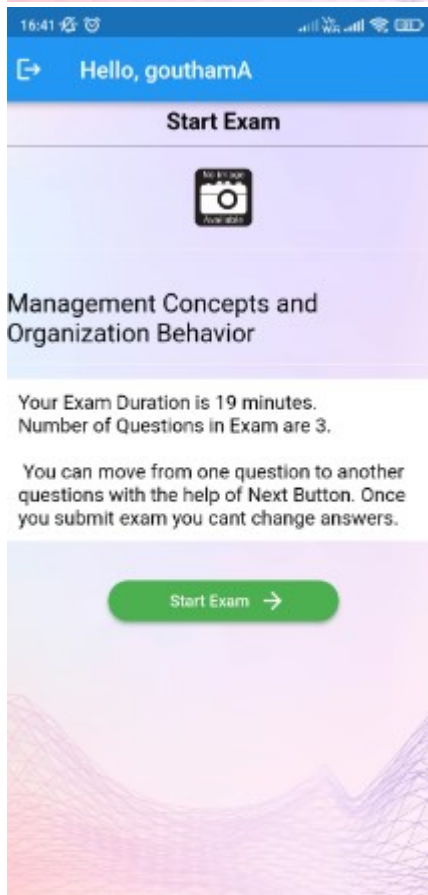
16:41

Hello, gouthamA

Start Exam

No Image Available

Management Concepts and Organization Behavior

Your Exam Duration is 19 minutes.
Number of Questions in Exam are 3.

You can move from one question to another questions with the help of Next Button. Once you submit exam you cant change answers.

Start Exam →